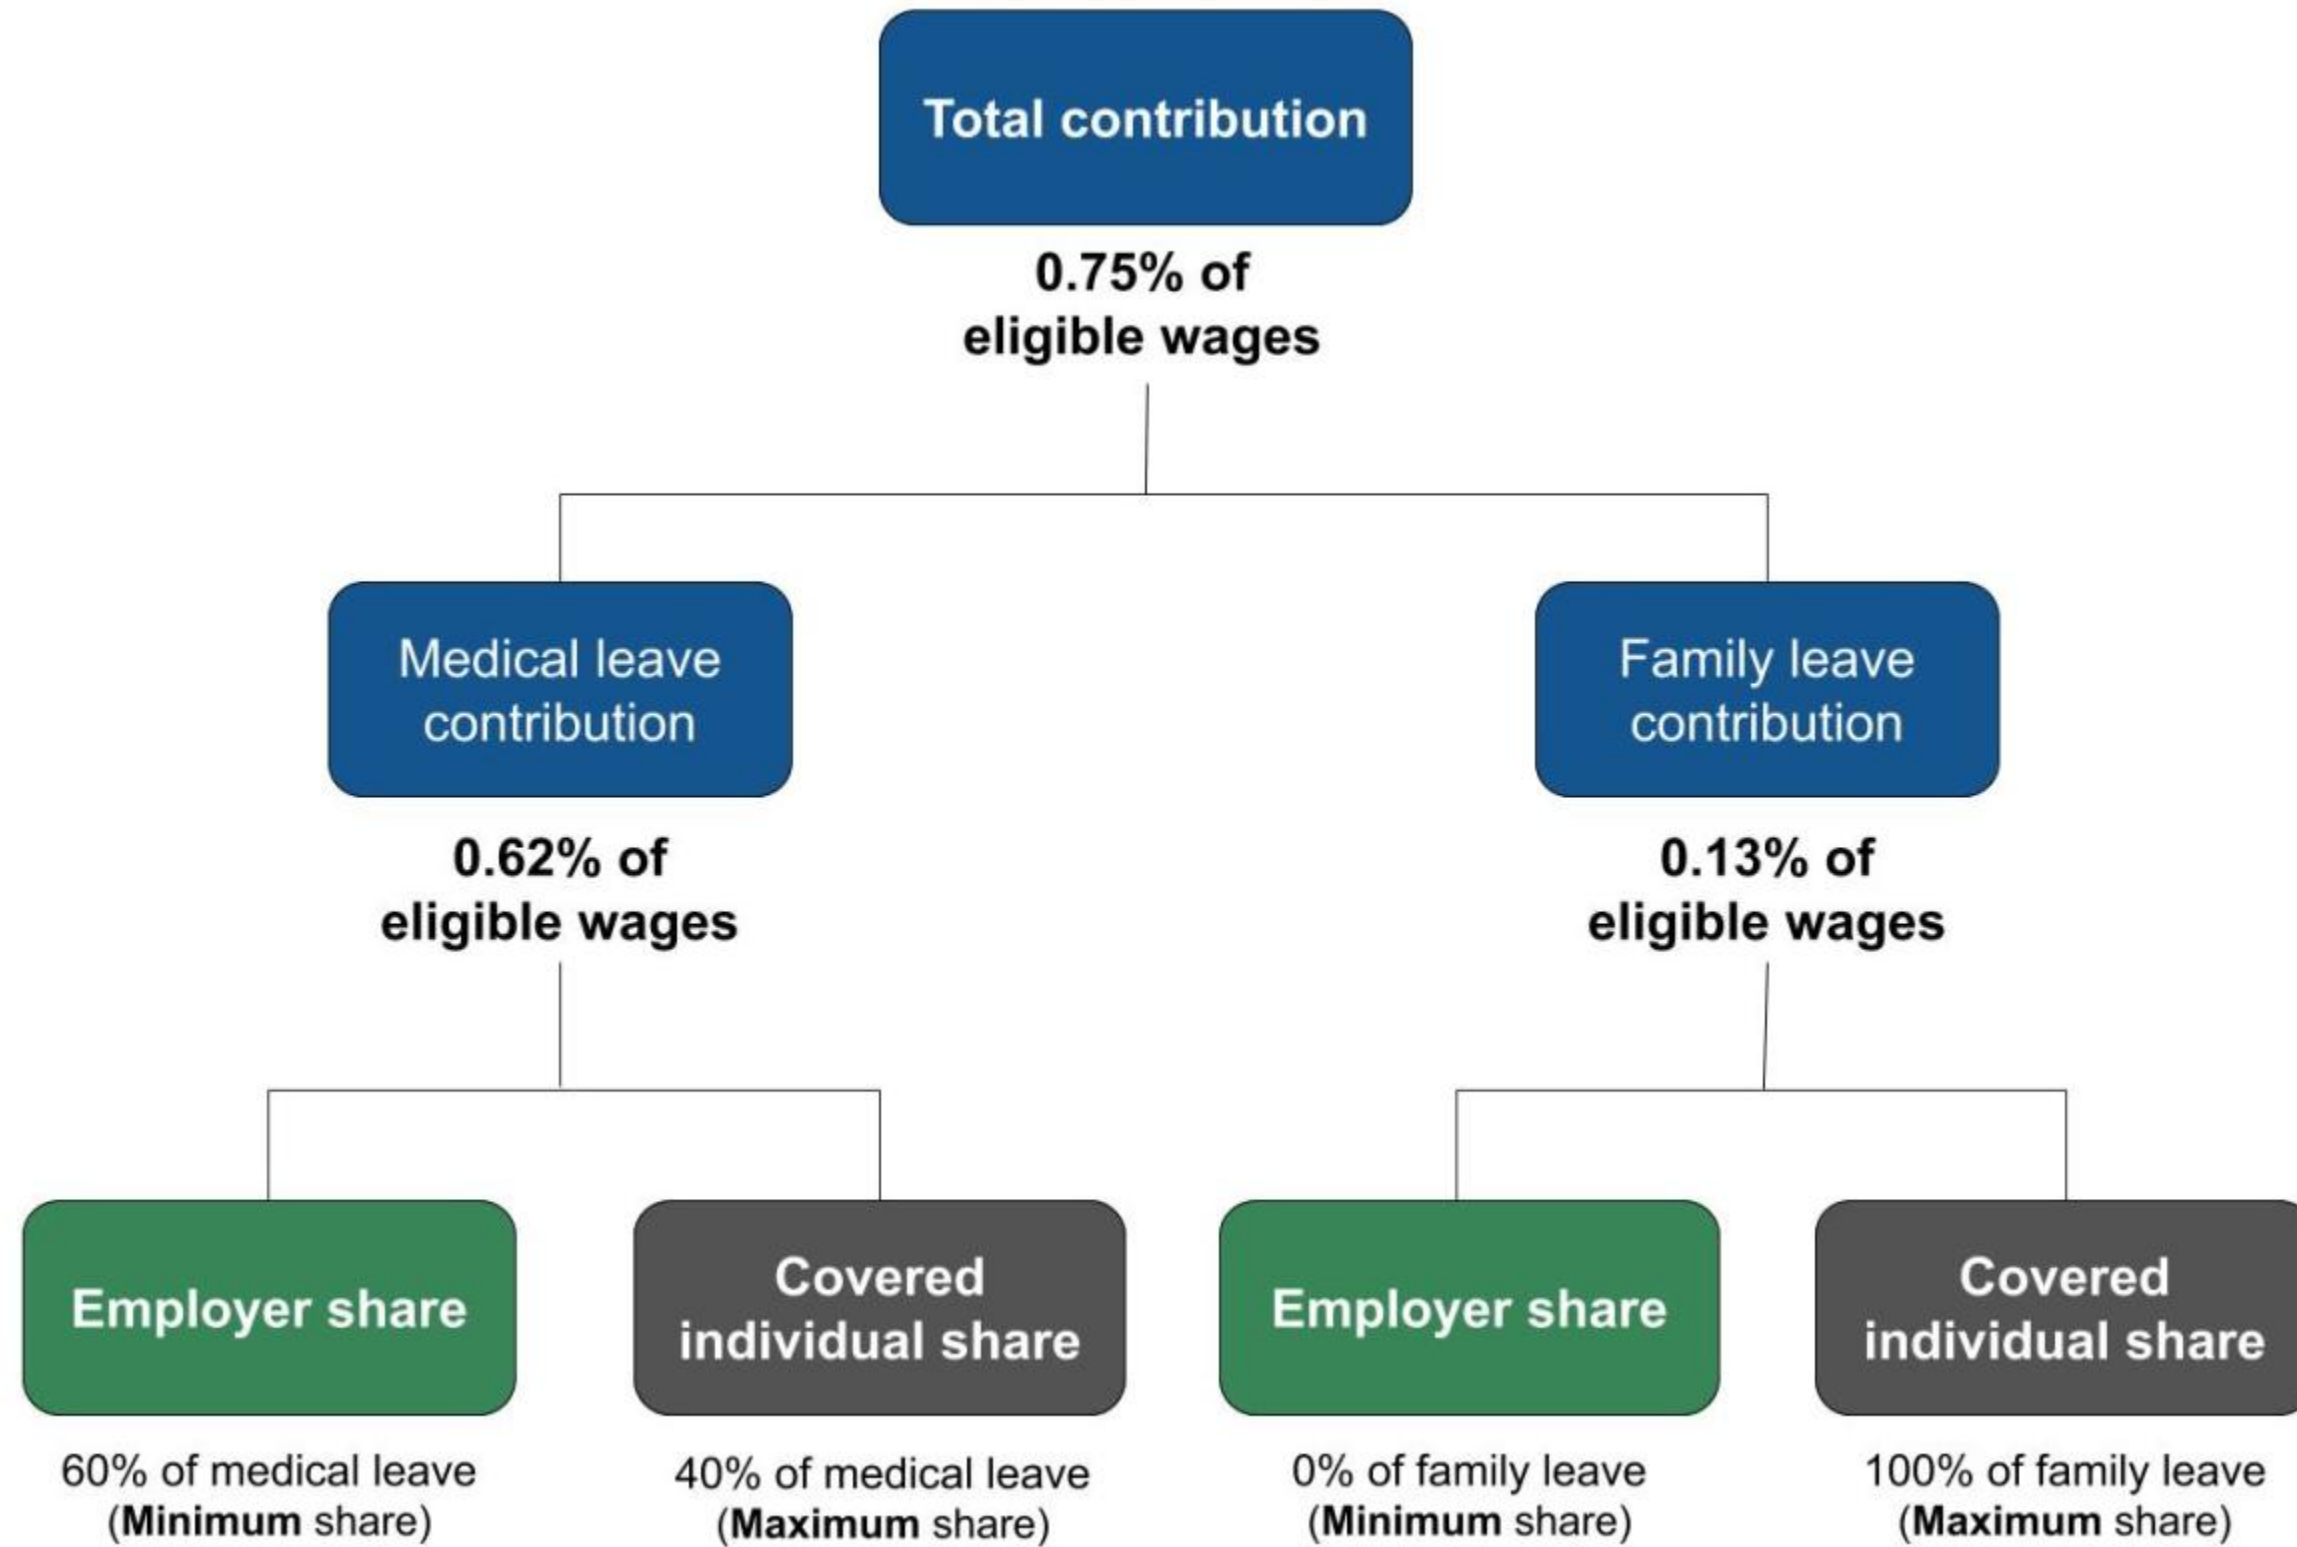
Total contribution

0.75% of eligible wages

Medical leave contribution

0.62% of eligible wages

Employer share

60% of medical leave (Minimum share)

Covered individual share

40% of medical leave (Maximum share)

Family leave contribution

0.13% of eligible wages

Employer share

0% of family leave (Minimum share)

Covered individual share

100% of family leave (Maximum share)